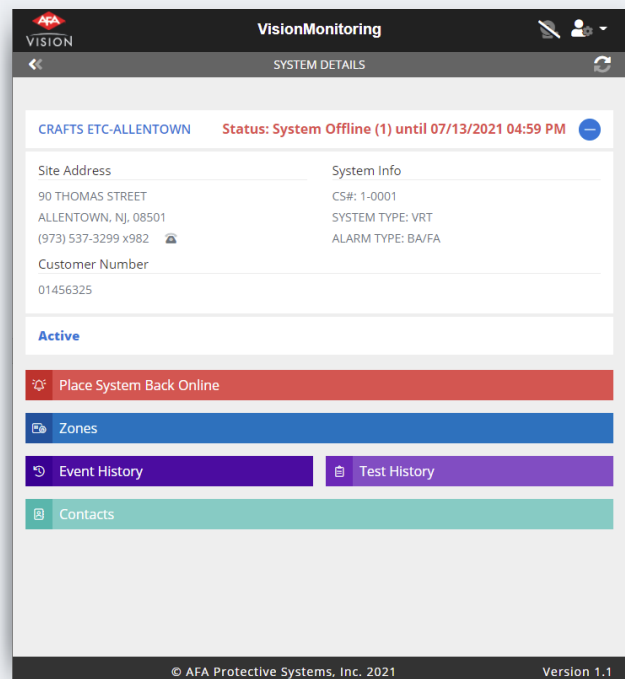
AFA VISION

VisionMonitoring

SYSTEM DETAILS

CRAFTS ETC-ALLENTOWN

Status: System Offline (1) until 07/13/2021 04:59 PM

Site Address

90 THOMAS STREET
ALLENTOWN, NJ, 08501
(973) 537-3299 x982

System Info

CS#: 1-0001
SYSTEM TYPE: VRT
ALARM TYPE: BA/FA

Customer Number

01456325

Active

Place System Back Online

Zones

Event History

Test History

Contacts

© AFA Protective Systems, Inc. 2021

Version 1.1